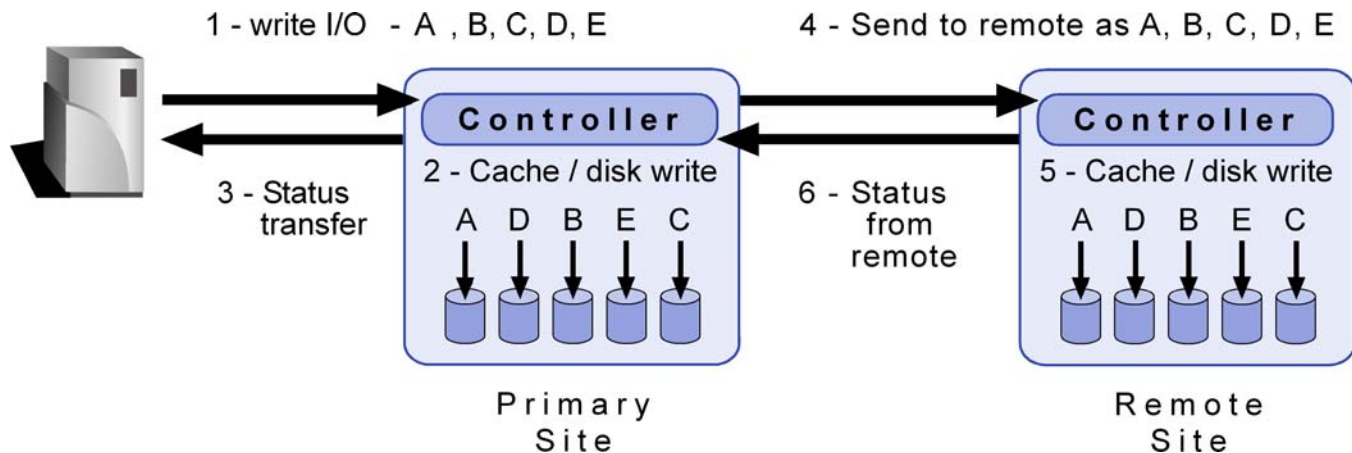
1 - write I/O - A , B, C, D, E

4 - Send to remote as A, B, C, D, E

Controller

2 - Cache / disk write

A D B E C

3 - Status transfer

6 - Status from remote

Controller

5 - Cache / disk write

A D B E C

Primary Site

Remote Site